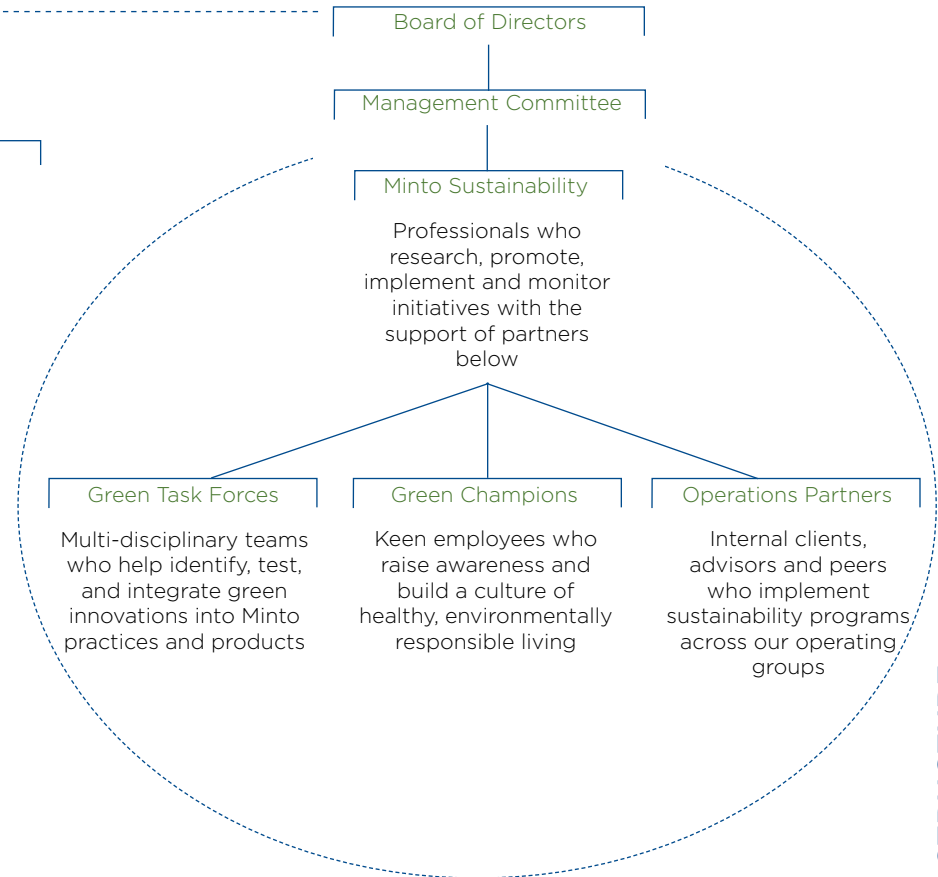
Board of Directors

Management Committee

Minto Sustainability

Professionals who research, promote, implement and monitor initiatives with the support of partners below

Green Task Forces

Multi-disciplinary teams who help identify, test, and integrate green innovations into Minto practices and products

Green Champions

Keen employees who raise awareness and build a culture of healthy, environmentally responsible living

Operations Partners

Internal clients, advisors and peers who implement sustainability programs across our operating groups